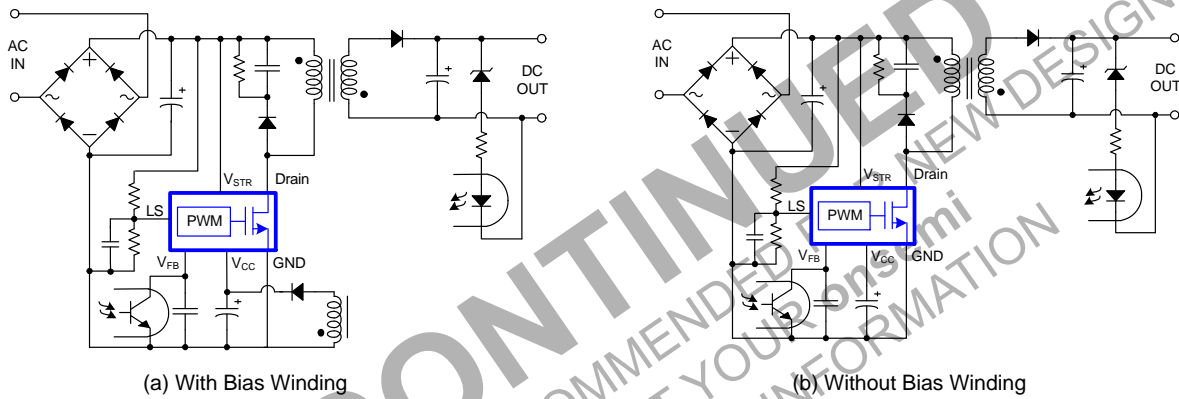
AC IN

DC OUT

$V_{STR}$

Drain

LS

PWM

$V_{FB}$

$V_{CC}$

GND

(a) With Bias Winding

AC IN

DC OUT

$V_{STR}$

Drain

LS

PWM

$V_{FB}$

$V_{CC}$

GND

(b) Without Bias Winding

DISCONTINUED

NOT RECOMMENDED FOR NEW DESIGN

CONTACT YOUR onsemi

SALES INFORMATION